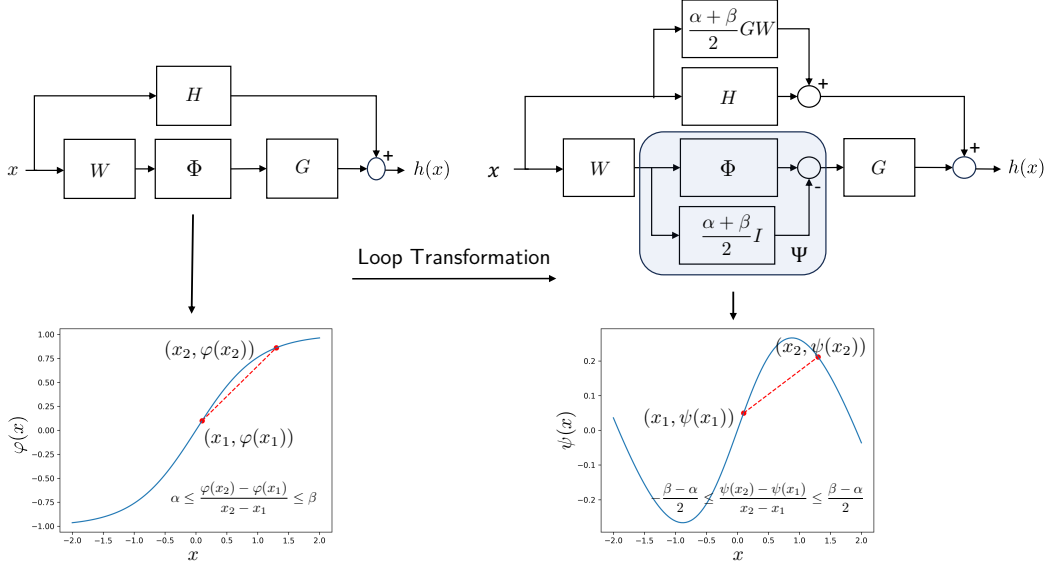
$\frac{\alpha+\beta}{2}GW$

$H$

+

$x$ $W$ $\Phi$ $G$ + $h(x)$

$x$ $W$ $\Phi$ - $G$ + $h(x)$

$\frac{\alpha+\beta}{2}I$ $\Psi$

Loop Transformation

$(x_2, \varphi(x_2))$

$(x_1, \varphi(x_1))$

$\alpha \leq \frac{\varphi(x_2)-\varphi(x_1)}{x_2-x_1} \leq \beta$

$\varphi(x)$

1.00
0.75
0.50
0.25
0.00
−0.25
−0.50
−0.75
−1.00

−2.0 −1.5 −1.0 −0.5 0.0 0.5 1.0 1.5 2.0

$x$

$(x_2, \psi(x_2))$

$(x_1, \psi(x_1))$

$-\frac{\beta-\alpha}{2} \leq \frac{\psi(x_2)-\psi(x_1)}{x_2-x_1} \leq \frac{\beta-\alpha}{2}$

$\psi(x)$

0.2
0.1
0.0
−0.1
−0.2

−2.0 −1.5 −1.0 −0.5 0.0 0.5 1.0 1.5 2.0

$x$